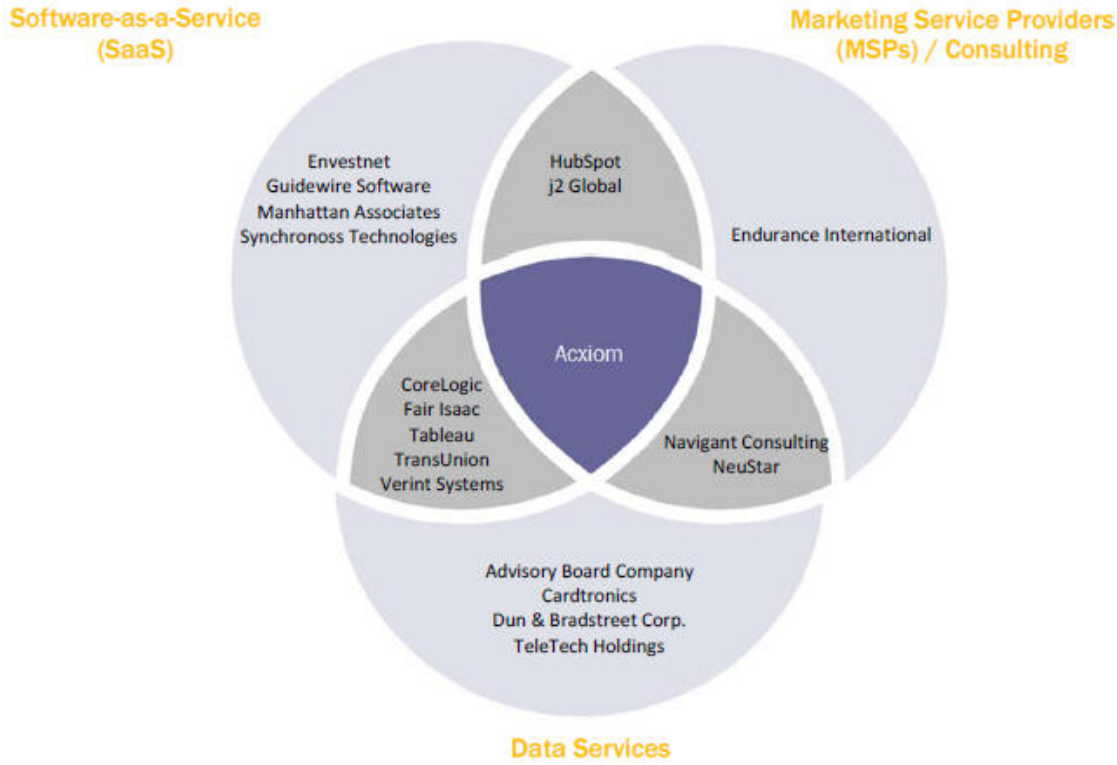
Software-as-a-Service (SaaS)

Marketing Service Providers (MSPs) / Consulting

Envestnet
Guidewire Software
Manhattan Associates
Synchronoss Technologies

HubSpot
j2 Global

Endurance International

Acxiom

CoreLogic
Fair Isaac
Tableau
TransUnion
Verint Systems

Navigant Consulting
NeuStar

Advisory Board Company
Cardtronics
Dun & Bradstreet Corp.
TeleTech Holdings

Data Services